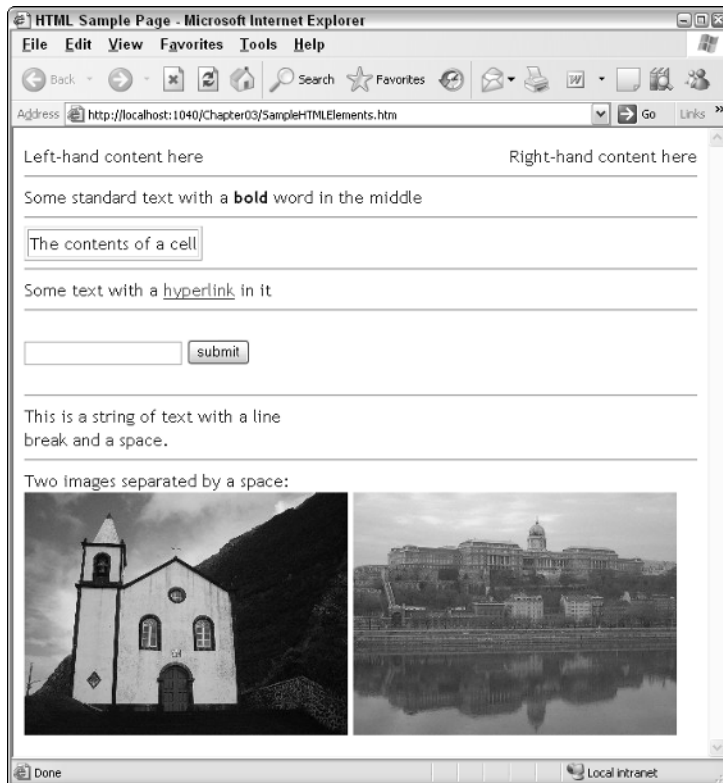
HTML Sample Page - Microsoft Internet Explorer

File Edit View Favorites Tools Help

Back Search Favorites

Address http://localhost:1040/Chapter03/SampleHTMLElements.htm Go Links

Left-hand content here

Right-hand content here

Some standard text with a **bold** word in the middle

The contents of a cell

Some text with a hyperlink in it

submit

This is a string of text with a line
break and a space.

Two images separated by a space:

Done

Local intranet